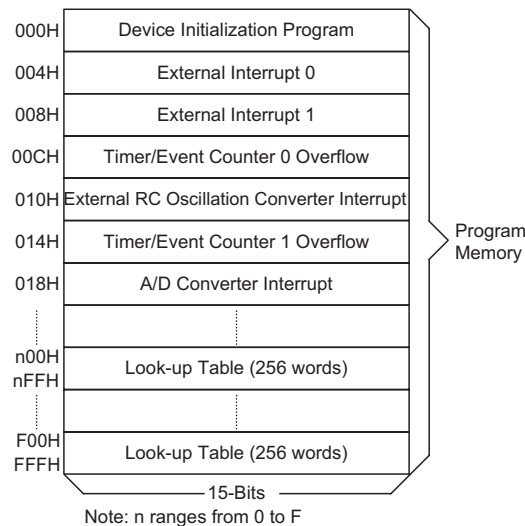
000H Device Initialization Program
004H External Interrupt 0
008H External Interrupt 1
00CH Timer/Event Counter 0 Overflow
010H External RC Oscillation Converter Interrupt
014H Timer/Event Counter 1 Overflow
018H A/D Converter Interrupt
n00H
nFFH Look-up Table (256 words)
F00H
FFFH Look-up Table (256 words)

Program Memory

15-Bits

Note: n ranges from 0 to F